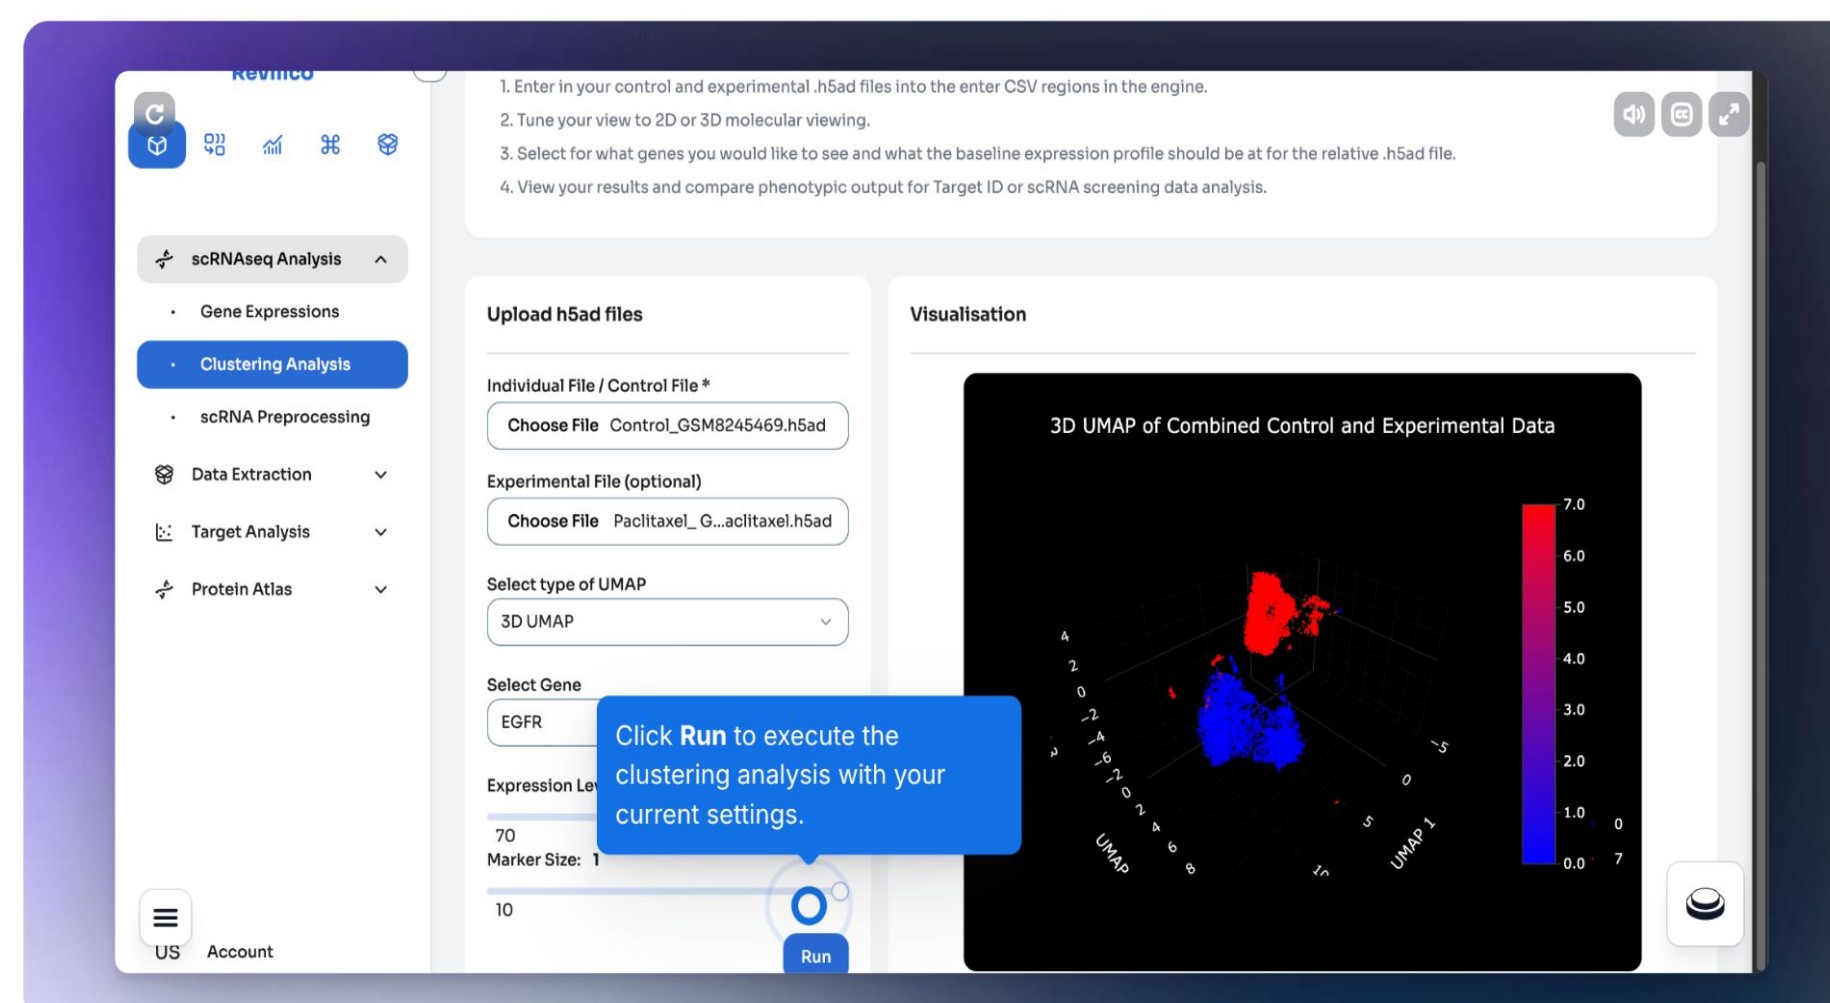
Revilico

1. Enter in your control and experimental .h5ad files into the enter CSV regions in the engine.
2. Tune your view to 2D or 3D molecular viewing.
3. Select for what genes you would like to see and what the baseline expression profile should be at for the relative .h5ad file.
4. View your results and compare phenotypic output for Target ID or scRNA screening data analysis.

scRNAseq Analysis
Gene Expressions
Clustering Analysis
scRNA Preprocessing
Data Extraction
Target Analysis
Protein Atlas

US Account

Upload h5ad files

Individual File / Control File *
Choose File Control_GSM8245469.h5ad

Experimental File (optional)
Choose File Paclitaxel_ G...aclitaxel.h5ad

Select type of UMAP
3D UMAP

Select Gene
EGFR

Expression Le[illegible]
70
Marker Size: 1
10

Click **Run** to execute the clustering analysis with your current settings.

Run

Visualisation

3D UMAP of Combined Control and Experimental Data

7.0
6.0
5.0
4.0
3.0
2.0
1.0
0.0

4 2 0 −2 −4 −6 −2 0 2 4 6 8 UMAP 0 5 −5 UMAP 1 0 7